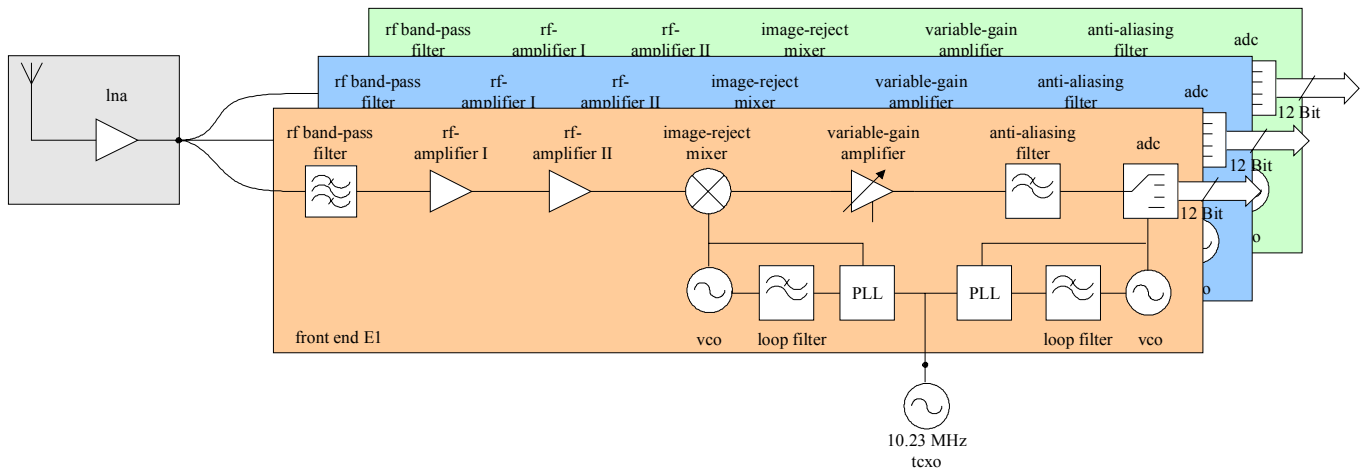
rf band-pass filter
rf-amplifier I
rf-amplifier II
image-reject mixer
variable-gain amplifier
anti-aliasing filter
adc
12 Bit
o

rf band-pass filter
rf-amplifier I
rf-amplifier II
image-reject mixer
variable-gain amplifier
anti-aliasing filter
adc
12 Bit
o

lna

rf band-pass filter
rf-amplifier I
rf-amplifier II
image-reject mixer
variable-gain amplifier
anti-aliasing filter
adc
12 Bit
vco
loop filter
PLL
PLL
loop filter
vco
front end E1

10.23 MHz
tcxo